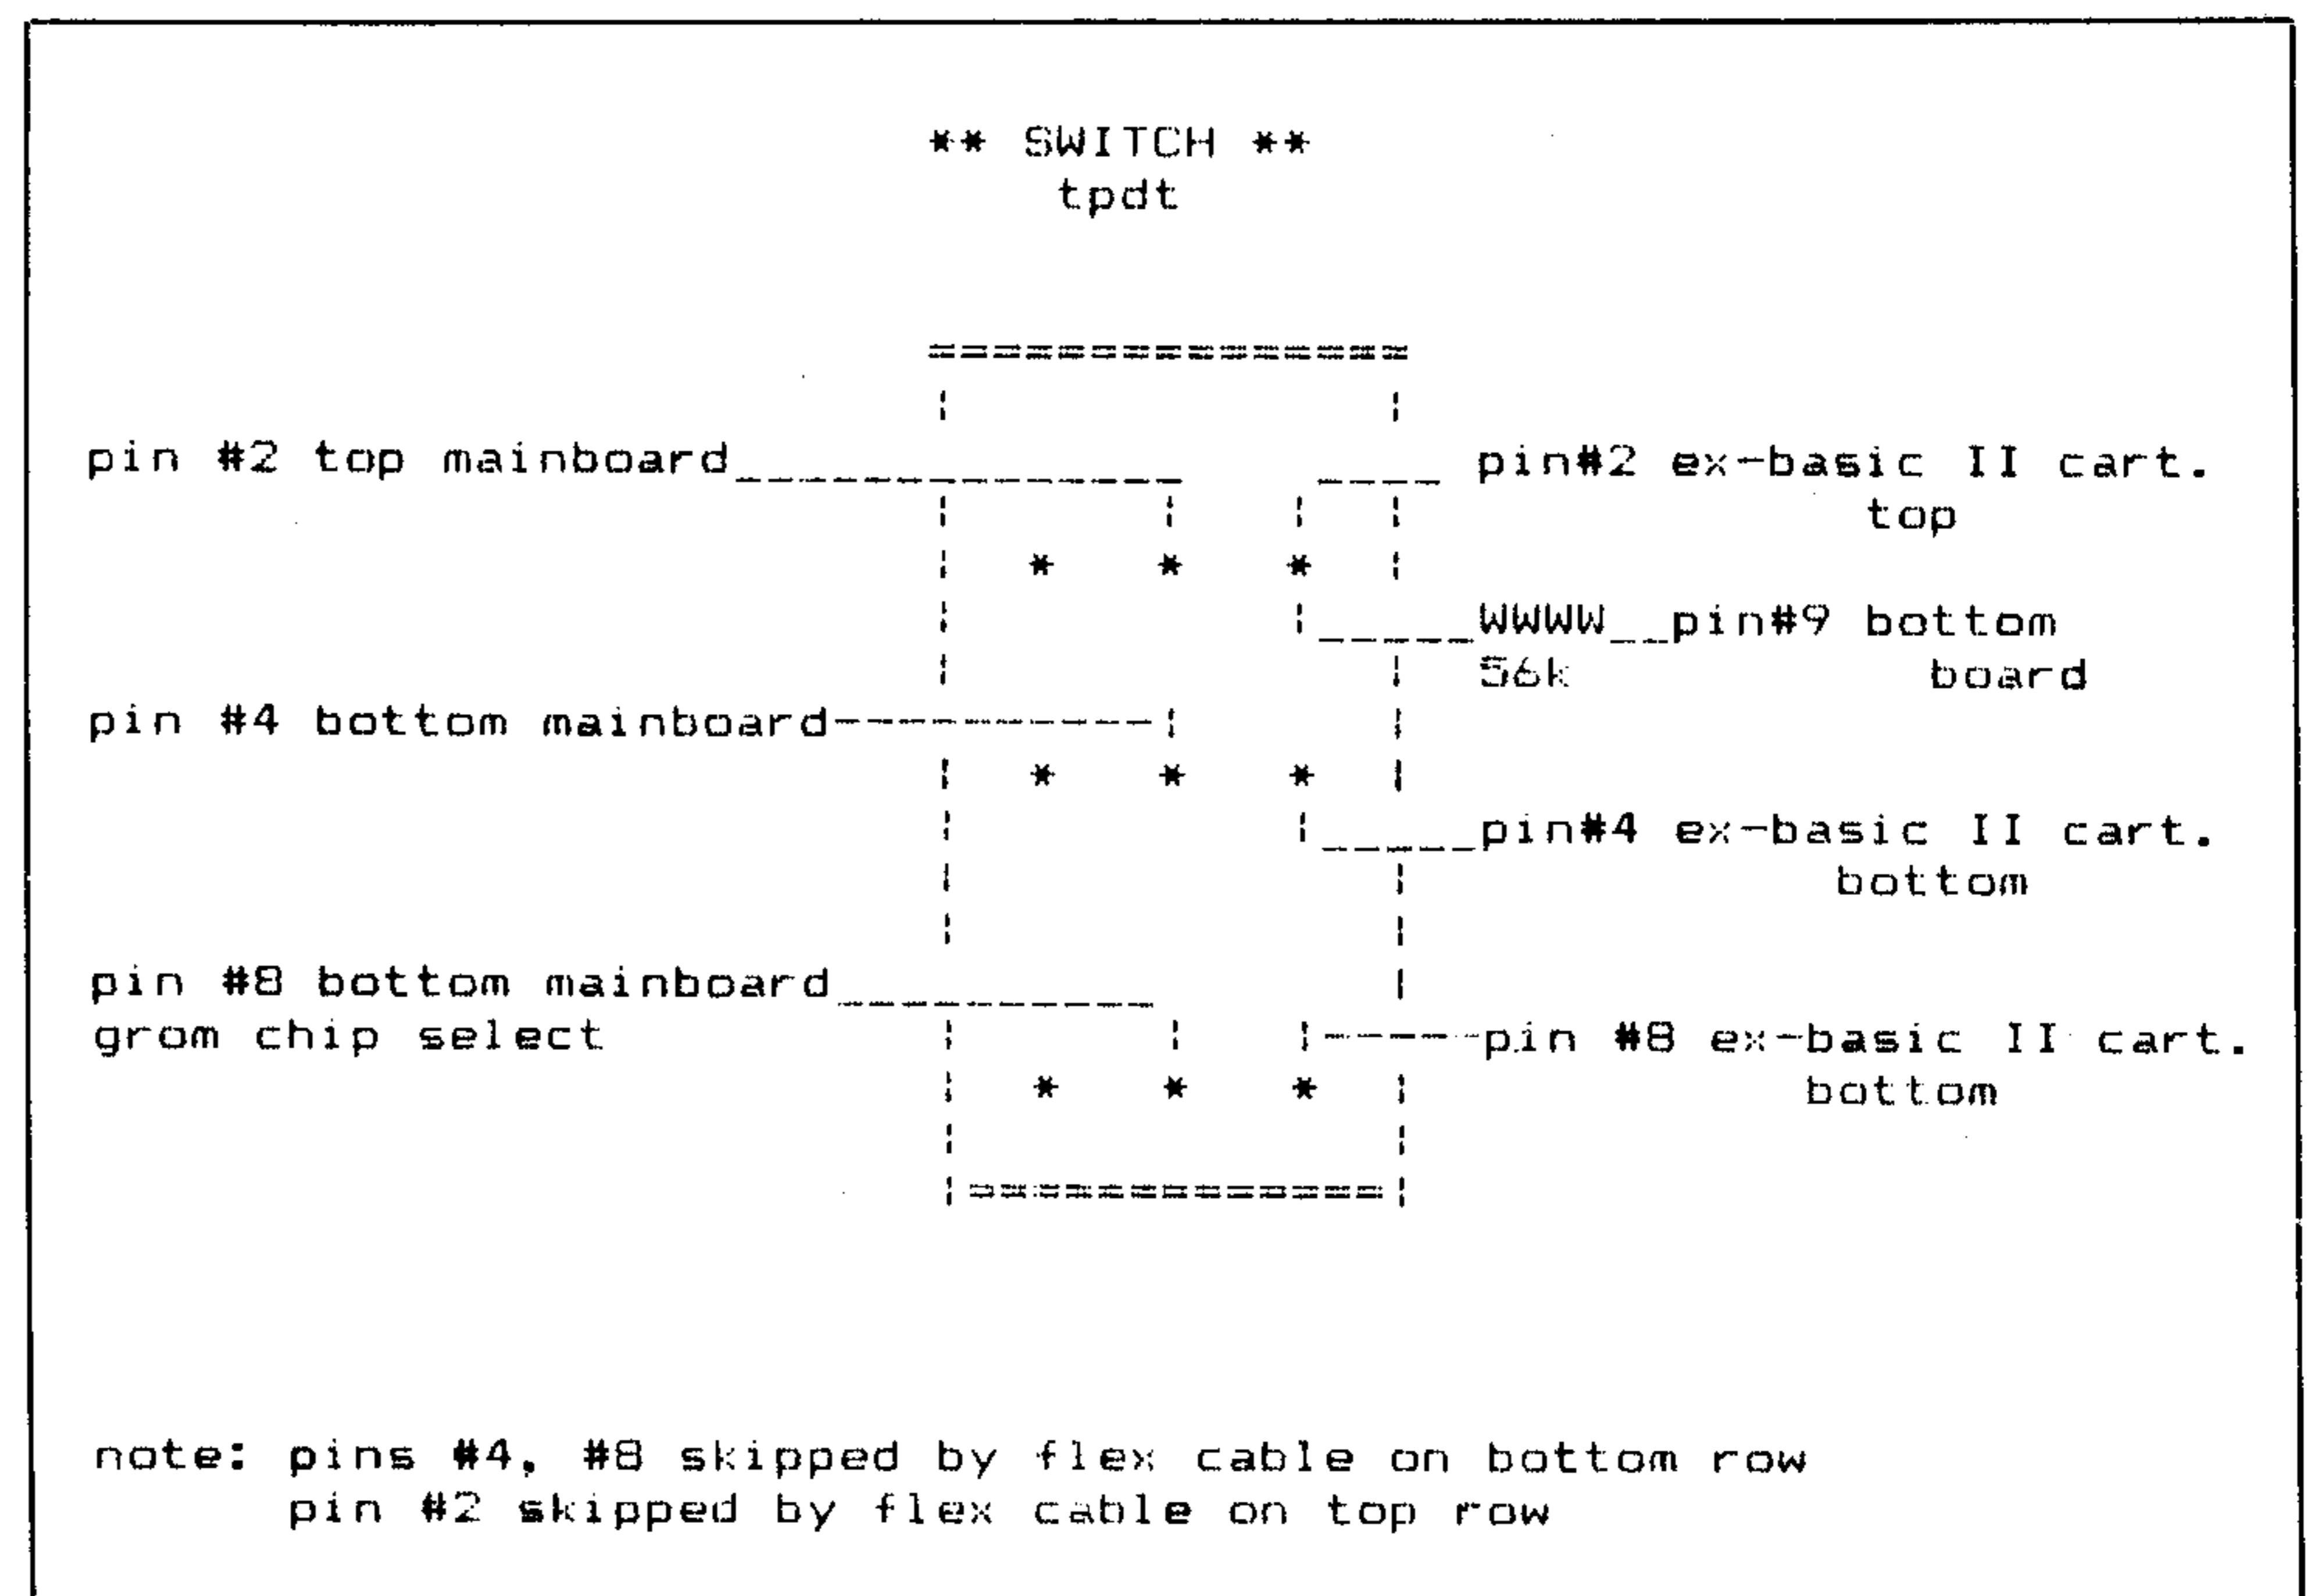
** SWITCH **
tpdt

pin #2 top mainboard

pin#2 ex-basic II cart.
top

WWWW pin#9 bottom
56k board

pin #4 bottom mainboard

pin#4 ex-basic II cart.
bottom

pin #8 bottom mainboard
grom chip select

pin #8 ex-basic II cart.
bottom

note: pins #4, #8 skipped by flex cable on bottom row
pin #2 skipped by flex cable on top row